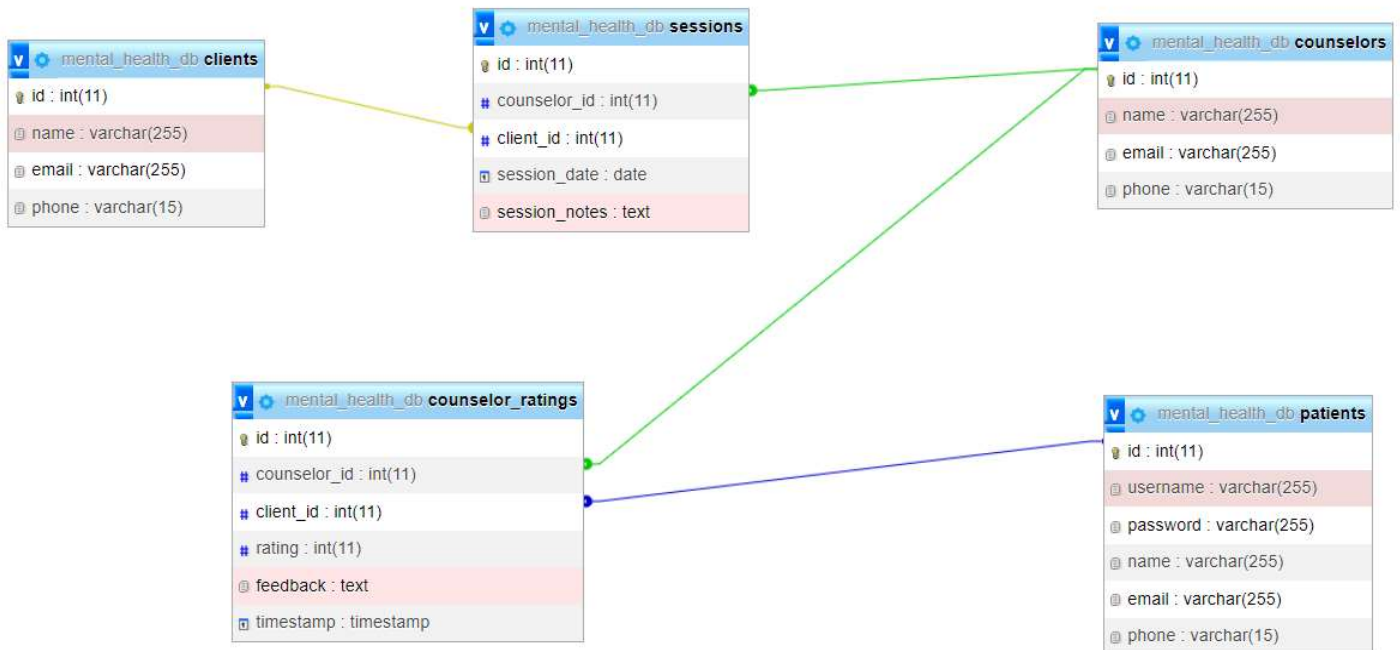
v mental_health_db clients
id : int(11)
name : varchar(255)
email : varchar(255)
phone : varchar(15)

v mental_health_db sessions
id : int(11)
counselor_id : int(11)
client_id : int(11)
session_date : date
session_notes : text

v mental_health_db counselors
id : int(11)
name : varchar(255)
email : varchar(255)
phone : varchar(15)

v mental_health_db counselor_ratings
id : int(11)
counselor_id : int(11)
client_id : int(11)
rating : int(11)
feedback : text
timestamp : timestamp

v mental_health_db patients
id : int(11)
username : varchar(255)
password : varchar(255)
name : varchar(255)
email : varchar(255)
phone : varchar(15)